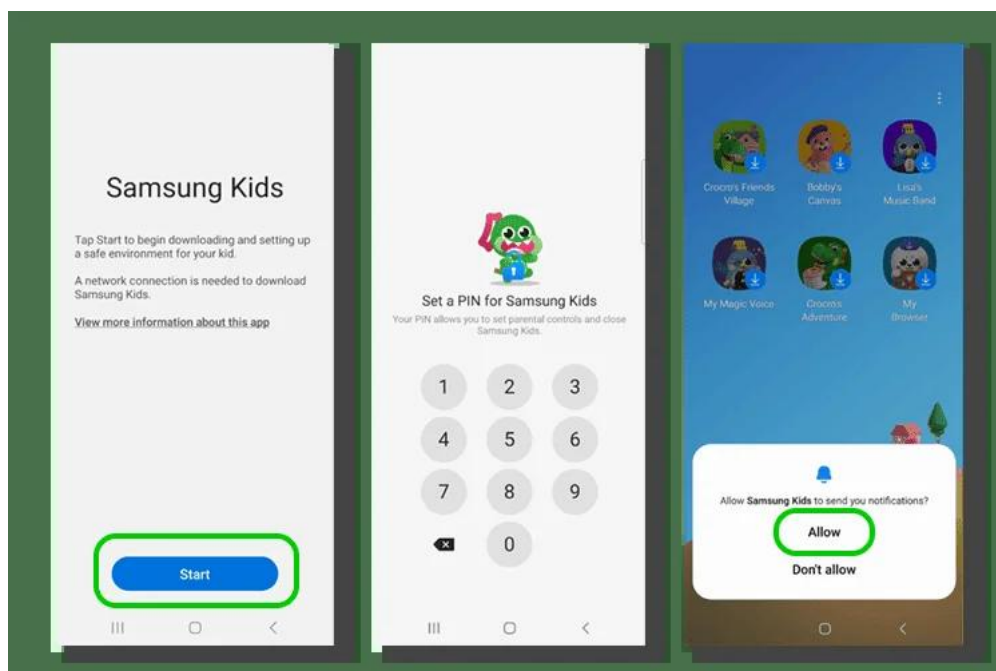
Samsung Kids

Tap Start to begin downloading and setting up a safe environment for your kid.

A network connection is needed to download Samsung Kids.

View more information about this app

Start

Set a PIN for Samsung Kids

Your PIN allows you to set parental controls and close Samsung Kids.

1 2 3
4 5 6
7 8 9
0

Crocro's Friends Village

Bobby's Canvas

Lisa's Music Band

My Magic Voice

Crocro's Adventure

My Browser

Allow Samsung Kids to send you notifications?

Allow

Don't allow